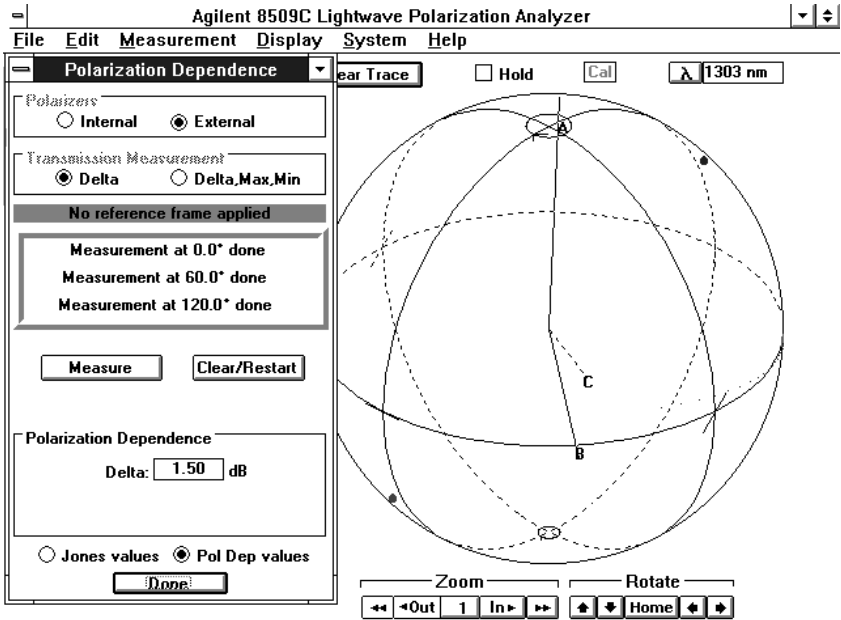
Agilent 8509C Lightwave Polarization Analyzer

File Edit Measurement Display System Help

Polarization Dependence

ear Trace

Hold

Cal

λ 1303 nm

Polaizers

Internal

External

Transmission Measurement

Delta

Delta,Max,Min

No reference frame applied

Measurement at 0.0° done

Measurement at 60.0° done

Measurement at 120.0° done

Measure

Clear/Restart

Polarization Dependence

Delta: 1.50 dB

Jones values

Pol Dep values

Done

A

B

C

Zoom

◂◂ ◂Out 1 In▸ ▸▸

Rotate

Home